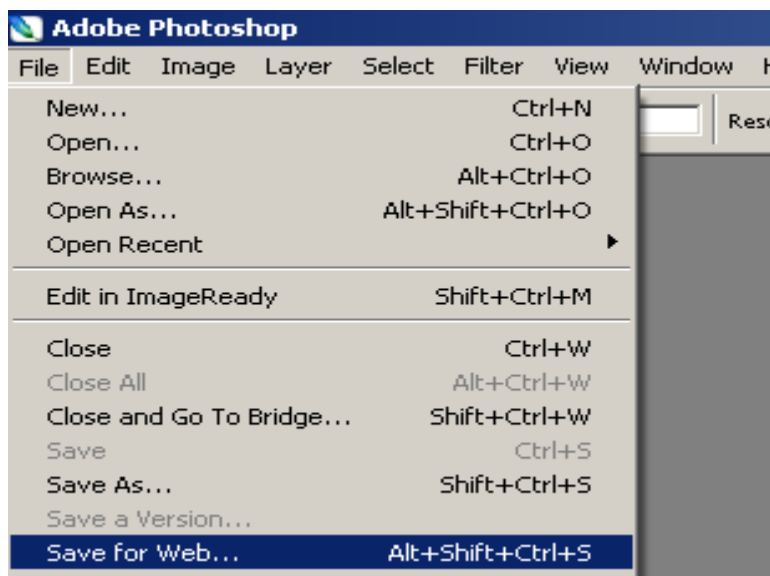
Adobe Photoshop

File Edit Image Layer Select Filter View Window H

Res

New... Ctrl+N
Open... Ctrl+O
Browse... Alt+Ctrl+O
Open As... Alt+Shift+Ctrl+O
Open Recent

Edit in ImageReady Shift+Ctrl+M

Close Ctrl+W
Close All Alt+Ctrl+W
Close and Go To Bridge... Shift+Ctrl+W
Save Ctrl+S
Save As... Shift+Ctrl+S
Save a Version...
Save for Web... Alt+Shift+Ctrl+S